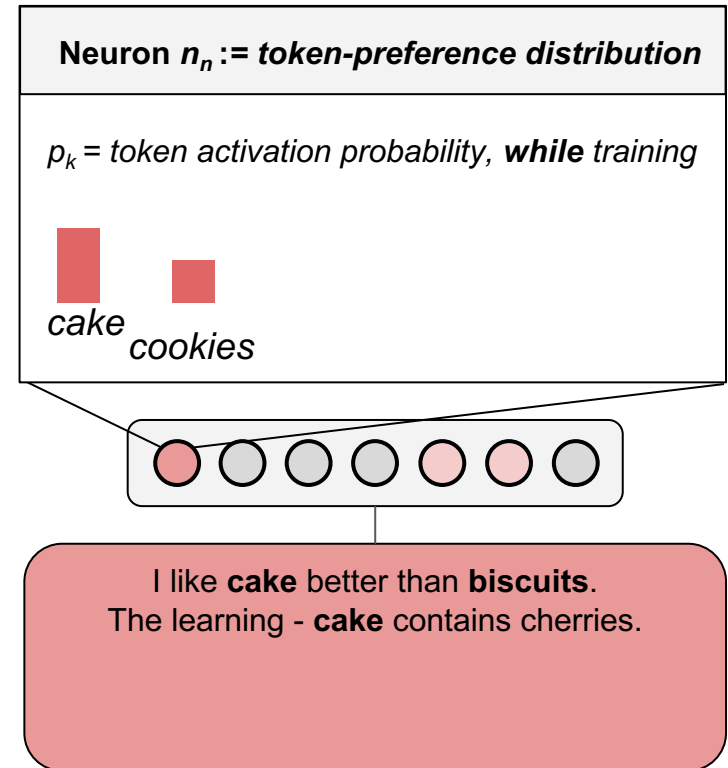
**Neuron $n_n$ := *token-preference distribution***

$p_k$ = *token activation probability, **while** training*

*cake*

*cookies*

I like **cake** better than **biscuits**.
The learning - **cake** contains cherries.